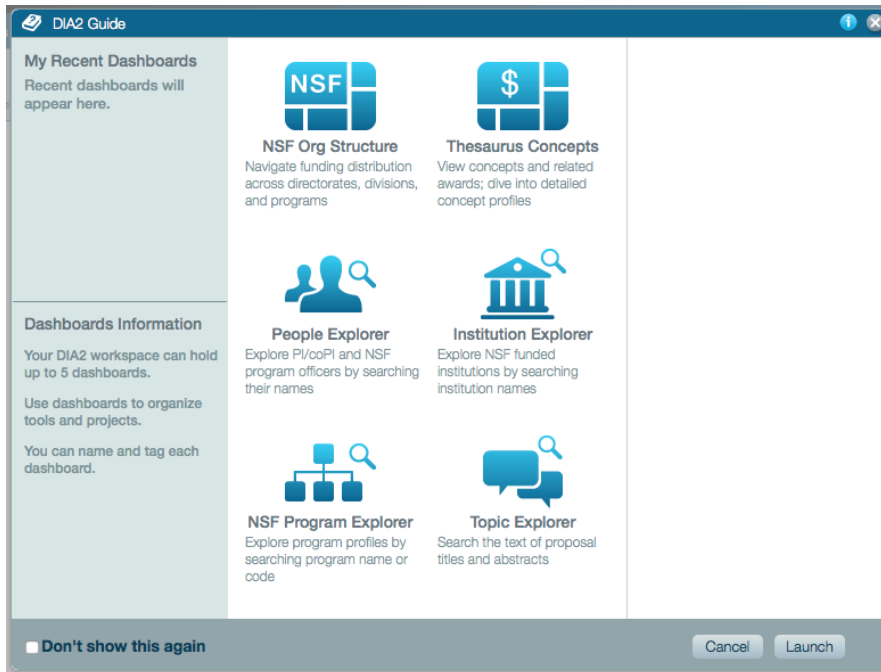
DIA2 Guide

My Recent Dashboards
Recent dashboards will appear here.

Dashboards Information
Your DIA2 workspace can hold up to 5 dashboards.

Use dashboards to organize tools and projects.

You can name and tag each dashboard.

NSF

NSF Org Structure
Navigate funding distribution across directorates, divisions, and programs

$

Thesaurus Concepts
View concepts and related awards; dive into detailed concept profiles

People Explorer
Explore PI/coPI and NSF program officers by searching their names

Institution Explorer
Explore NSF funded institutions by searching institution names

NSF Program Explorer
Explore program profiles by searching program name or code

Topic Explorer
Search the text of proposal titles and abstracts

Don't show this again

Cancel

Launch